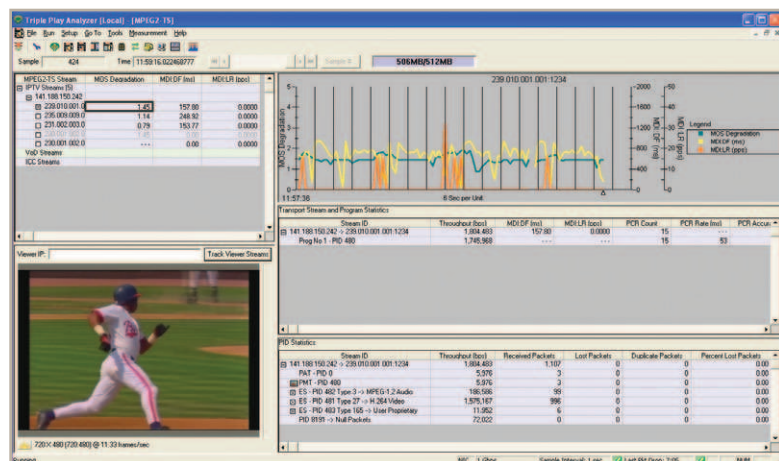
Triple Play Analyzer (Local) - [MPEG2-TS]

File Run Setup Go To Tools Measurement Help

Sample 424 Time 11:59:16.822468777 Sample 0 506MB/512MB

| MPEG2-TS Stream | MOS Degradation | MDI:DF (ms) | MDI:LR (pps) |
|---|---|---|---|
| IPTV Streams (5) | | | |
| 141.188.150.242 | | | |
| 239.010.001.0 | 1.45 | 157.80 | 0.0000 |
| 235.009.009.0 | 1.14 | 248.92 | 0.0000 |
| 231.002.003.0 | 0.79 | 153.77 | 0.0000 |
| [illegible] | | | |
| 230.001.002.0 | --- | 0.00 | 0.0000 |
| VoD Streams | | | |
| ICC Streams | | | |

239.010.001.001:1234

MOS Degradation

MDI:DF (ms)

MDI:LR (pps)

Legend
MOS Degradation
MDI:DF (ms)
MDI:LR (pps)

11:57:36 6 Sec per Unit

Transport Stream and Program Statistics

| Stream ID | Throughput (bps) | MDI:DF (ms) | MDI:LR (pps) | PCR Count | PCR Rate (ms) | PCR Accu |
|---|---|---|---|---|---|---|
| 141.188.150.242 -> 239.010.001.001:1234 | 1,884,483 | 157.80 | 0.0000 | 15 | --- | |
| Prog No 1 - PID 480 | 1,745,988 | --- | --- | 15 | 53 | |

Viewer IP: Track Viewer Stream

720 X 480 (720 480) @ 11.33 frames/sec

PID Statistics

| Stream ID | Throughput (bps) | Received Packets | Lost Packets | Duplicate Packets | Percent Lost Packets |
|---|---|---|---|---|---|
| 141.188.150.242 -> 239.010.001.001:1234 | 1,884,483 | 1,107 | 0 | 0 | 0.00 |
| PAT - PID 0 | 5,976 | 3 | 0 | 0 | 0.00 |
| PMT - PID 480 | 5,976 | 3 | 0 | 0 | 0.00 |
| ES - PID 482 Type 3 -> MPEG-1,2 Audio | 186,586 | 99 | 0 | 0 | 0.00 |
| ES - PID 481 Type 27 -> H.264 Video | 1,575,167 | 996 | 0 | 0 | 0.00 |
| ES - PID 483 Type 165 -> User Proprietary | 11,952 | 6 | 0 | 0 | 0.00 |
| PID 8191 -> Null Packets | 72,022 | 0 | 0 | 0 | 0.00 |

Running NIC 1 Gbps Sample Interval: 1 sec Last PN Gaps: 2/05 NUM